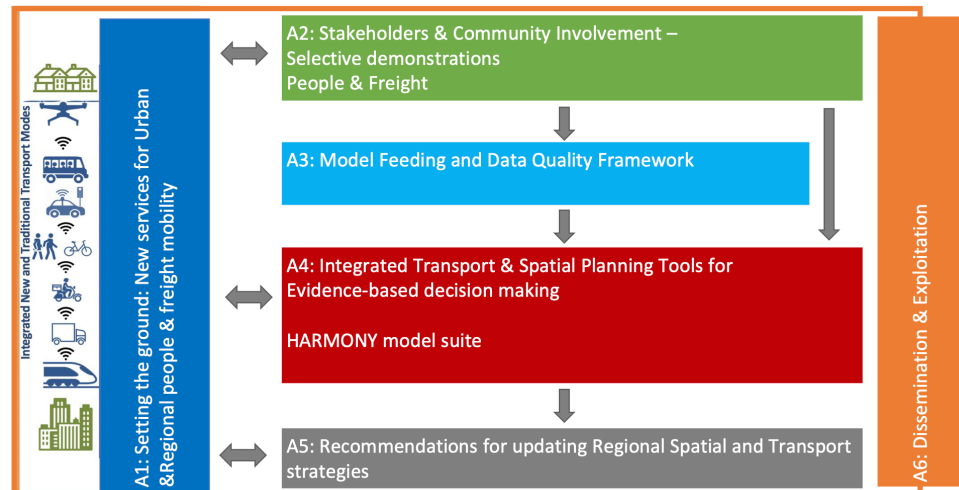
Integrated New and Traditional Transport Modes

A1: Setting the ground: New services for Urban &Regional people & freight mobility

A2: Stakeholders & Community Involvement – Selective demonstrations People & Freight

A3: Model Feeding and Data Quality Framework

A4: Integrated Transport & Spatial Planning Tools for Evidence-based decision making

HARMONY model suite

A5: Recommendations for updating Regional Spatial and Transport strategies

A6: Dissemination & Exploitation